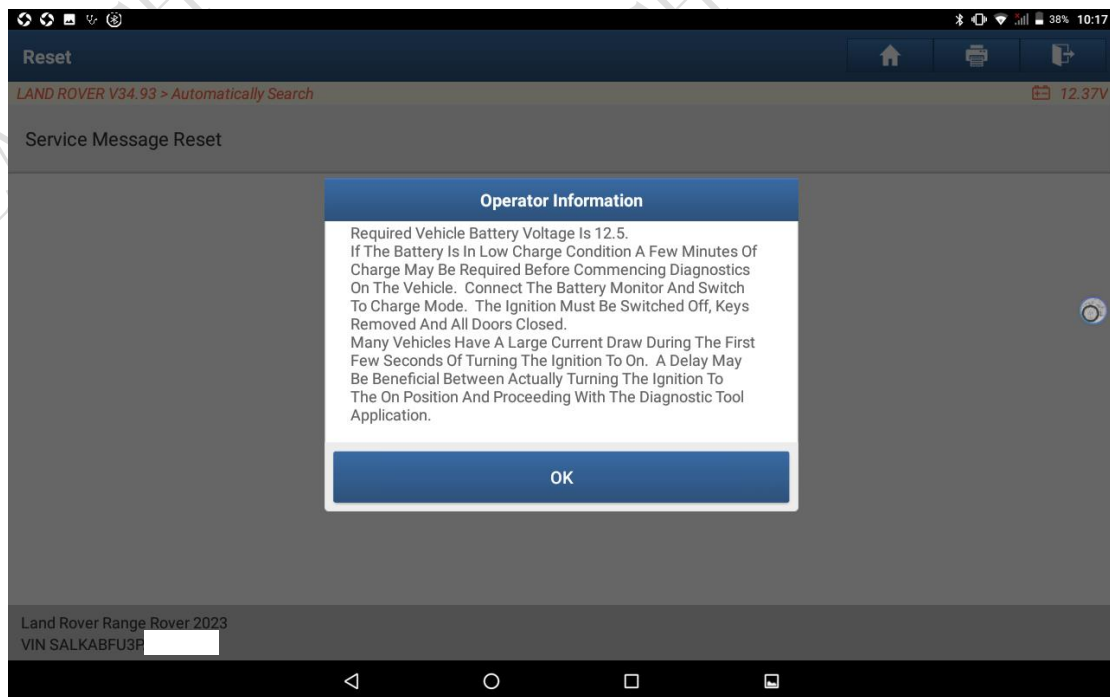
38% 10:17

Reset

LAND ROVER V34.93 > Automatically Search

12.37V

Service Message Reset

Operator Information

Required Vehicle Battery Voltage Is 12.5.
If The Battery Is In Low Charge Condition A Few Minutes Of Charge May Be Required Before Commencing Diagnostics On The Vehicle. Connect The Battery Monitor And Switch To Charge Mode. The Ignition Must Be Switched Off, Keys Removed And All Doors Closed.
Many Vehicles Have A Large Current Draw During The First Few Seconds Of Turning The Ignition To On. A Delay May Be Beneficial Between Actually Turning The Ignition To The On Position And Proceeding With The Diagnostic Tool Application.

OK

Land Rover Range Rover 2023
VIN SALKABFU3P